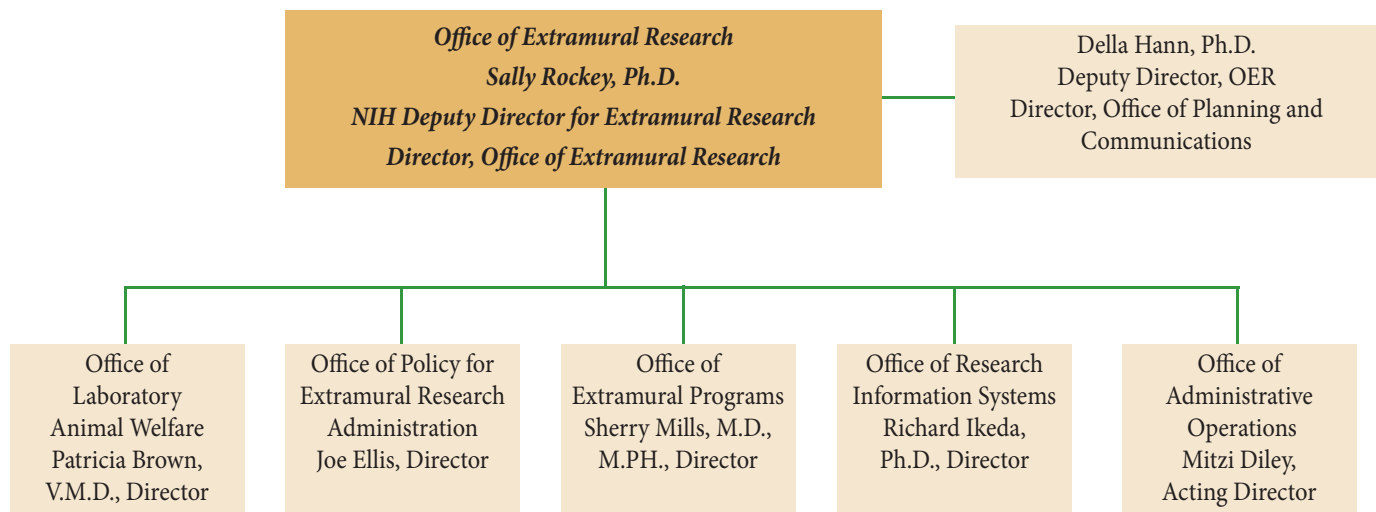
Office of Extramural Research
Sally Rockey, Ph.D.
NIH Deputy Director for Extramural Research
Director, Office of Extramural Research

Della Hann, Ph.D.
Deputy Director, OER
Director, Office of Planning and Communications

Office of Laboratory Animal Welfare
Patricia Brown, V.M.D., Director

Office of Policy for Extramural Research Administration
Joe Ellis, Director

Office of Extramural Programs
Sherry Mills, M.D., M.PH., Director

Office of Research Information Systems
Richard Ikeda, Ph.D., Director

Office of Administrative Operations
Mitzi Diley, Acting Director